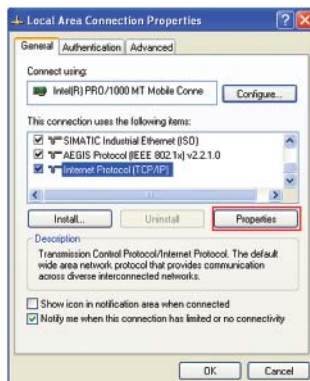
Local Area Connection Properties

General | Authentication | Advanced

Connect using:

Intel(R) PRO/1000 MT Mobile Conne

Configure...

This connection uses the following items:

SIMATIC Industrial Ethernet (ISO)
AEGIS Protocol (IEEE 802.1x) v2.2.1.0
Internet Protocol (TCP/IP)

Install... | Uninstall | Properties

Description

Transmission Control Protocol/Internet Protocol. The default wide area network protocol that provides communication across diverse interconnected networks.

Show icon in notification area when connected

Notify me when this connection has limited or no connectivity

OK | Cancel